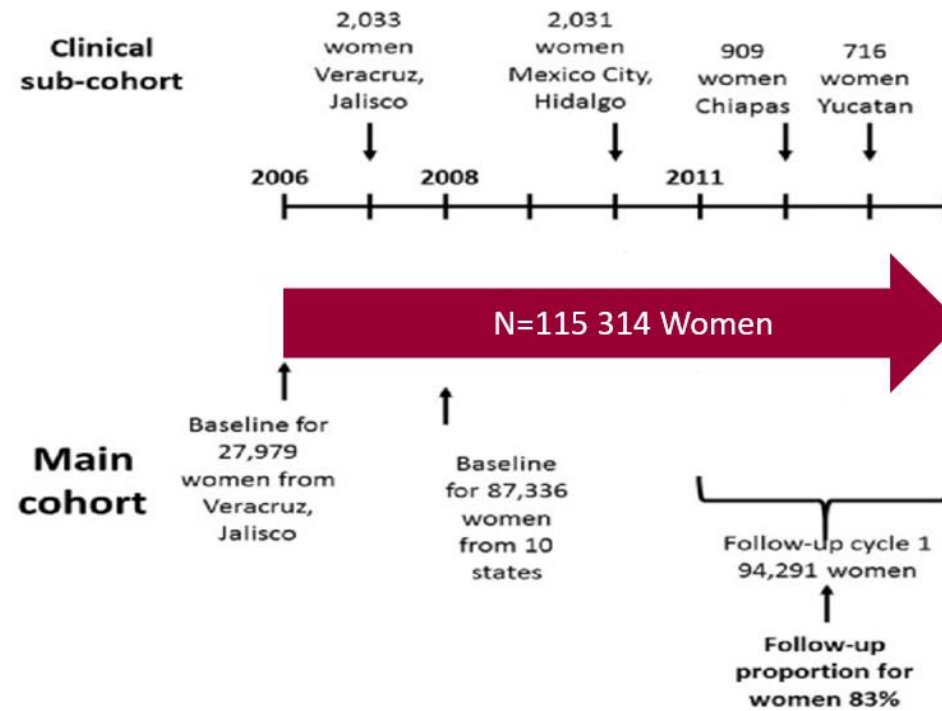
Clinical sub-cohort

2,033 women Veracruz, Jalisco

2,031 women Mexico City, Hidalgo

909 women Chiapas

716 women Yucatan

2006

2008

2011

N=115 314 Women

Main cohort

Baseline for 27,979 women from Veracruz, Jalisco

Baseline for 87,336 women from 10 states

Follow-up cycle 1 94,291 women

Follow-up proportion for women 83%